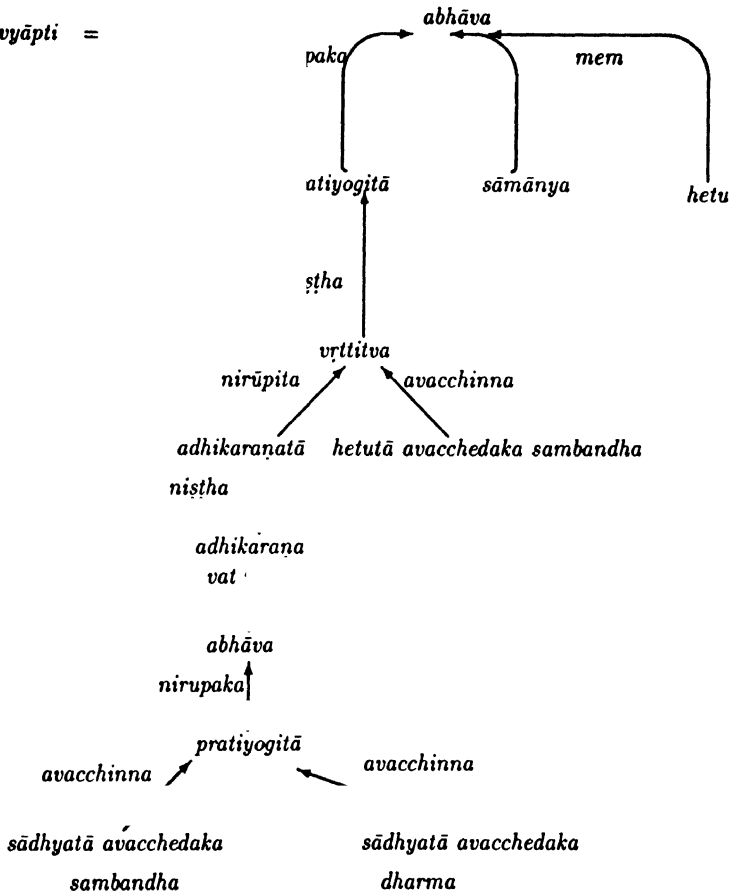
vyāpti =

abhāva

paka

mem

atiyogitā

sāmānya

hetu

ṣṭha

vṛttitva

nirūpita

avacchinna

adhikaraṇatā

hetutā avacchedaka sambandha

niṣṭha

adhikaraṇa

vat

abhāva

nirupaka

pratiyogitā

avacchinna

avacchinna

sādhyatā avacchedaka sambandha

sādhyatā avacchedaka dharma